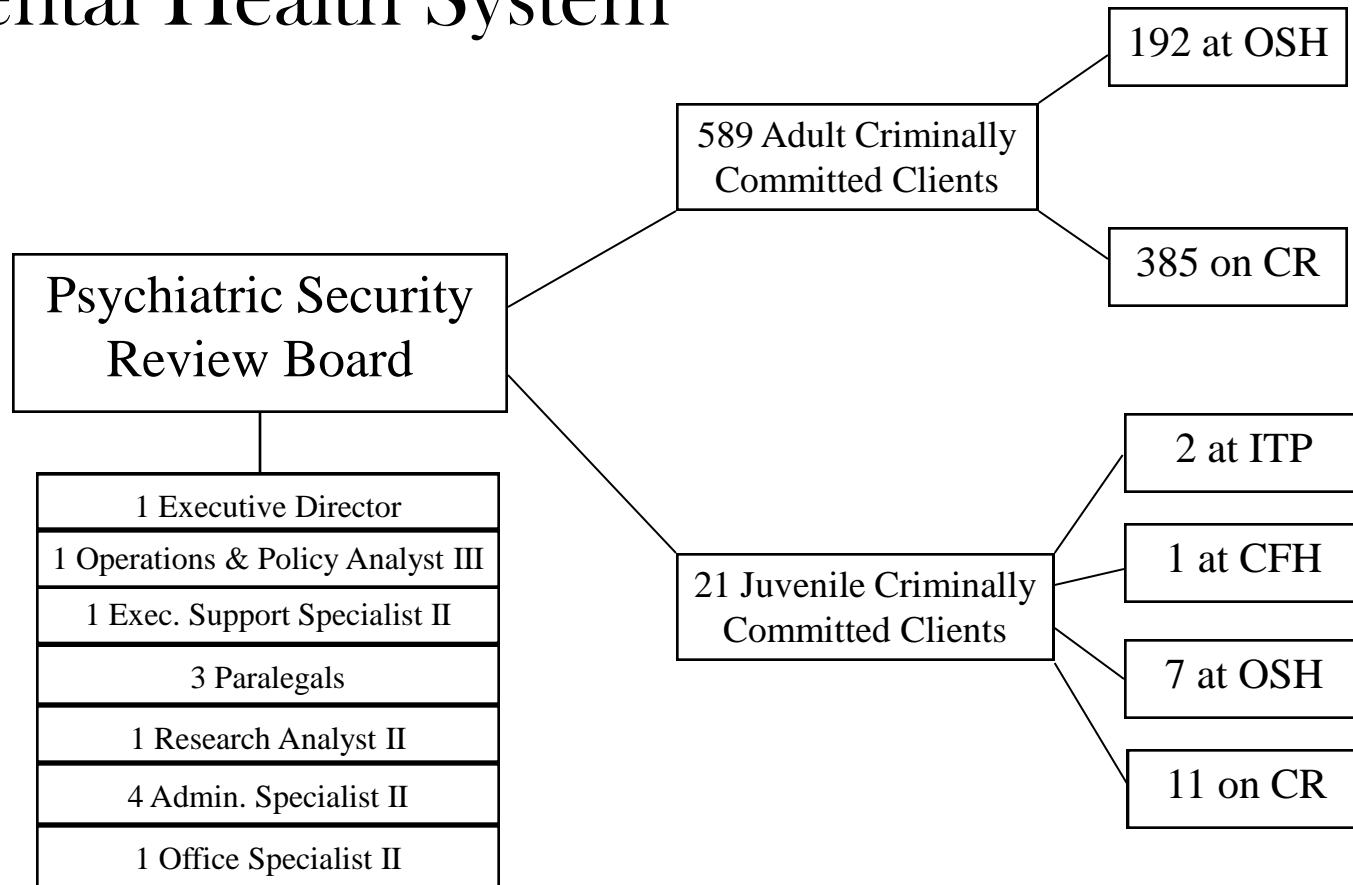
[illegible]ental Health System

Psychiatric Security Review Board

1 Executive Director
1 Operations & Policy Analyst III
1 Exec. Support Specialist II
3 Paralegals
1 Research Analyst II
4 Admin. Specialist II
1 Office Specialist II

589 Adult Criminally Committed Clients

192 at OSH

385 on CR

21 Juvenile Criminally Committed Clients

2 at ITP

1 at CFH

7 at OSH

11 on CR